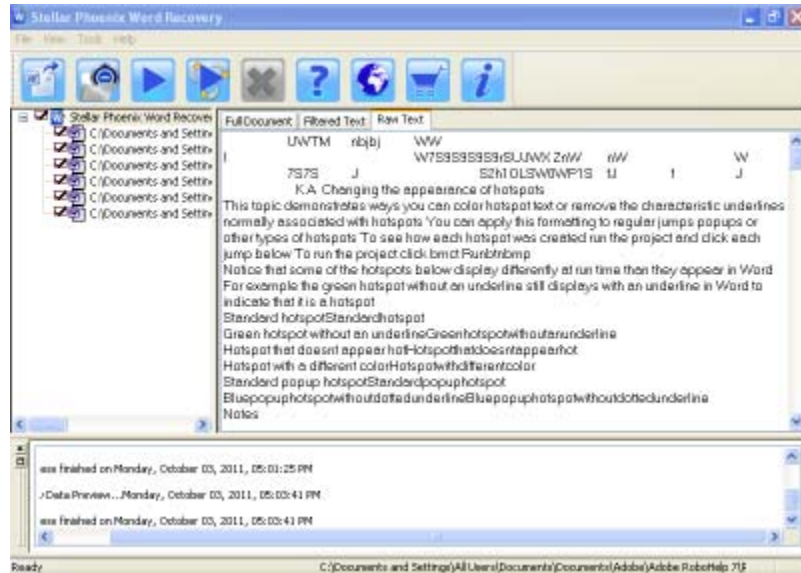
Stellar Phoenix Word Recovery

File View Tools Help

Stellar Phoenix Word Recover
C:\Documents and Settin
C:\Documents and Settin
C:\Documents and Settin
C:\Documents and Settin
C:\Documents and Settin
C:\Documents and Settin

Full Document | Filtered Text | Raw Text

UWTM nbjbj WW
W7S9S9S9S9rSUJWX ZnW nW W
7S7S J S2h1OLSW0WP1S tJ t J
K.A Changing the appearance of hotspots
This topic demonstrates ways you can color hotspot text or remove the characteristic underlines normally associated with hotspots You can apply this formatting to regular jumps popups or other types of hotspots To see how each hotspot was created run the project and click each jump below To run the project click bmct Runbtnbmp
Notice that some of the hotspots below display differently at run time than they appear in Word For example the green hotspot without an underline still displays with an underline in Word to indicate that it is a hotspot
Standard hotspotStandardhotspot
Green hotspot without an underlineGreenhotspotwithoutanunderline
Hotspot that doesnt appear hotHotspotthatdoesntappearhot
Hotspot with a different colorHotspotwithdifferentcolor
Standard popup hotspotStandardpopuphotspot
BluepopuphotspotwithoutdottedunderlineBluepopuphotspotwithoutdottedunderline
Notes

exe finished on Monday, October 03, 2011, 05:01:25 PM
/Data Preview...Monday, October 03, 2011, 05:03:41 PM
exe finished on Monday, October 03, 2011, 05:03:41 PM

Ready
C:\Documents and Settings\All Users\Documents\Documents\Adobe\Adobe RoboHelp 7\S